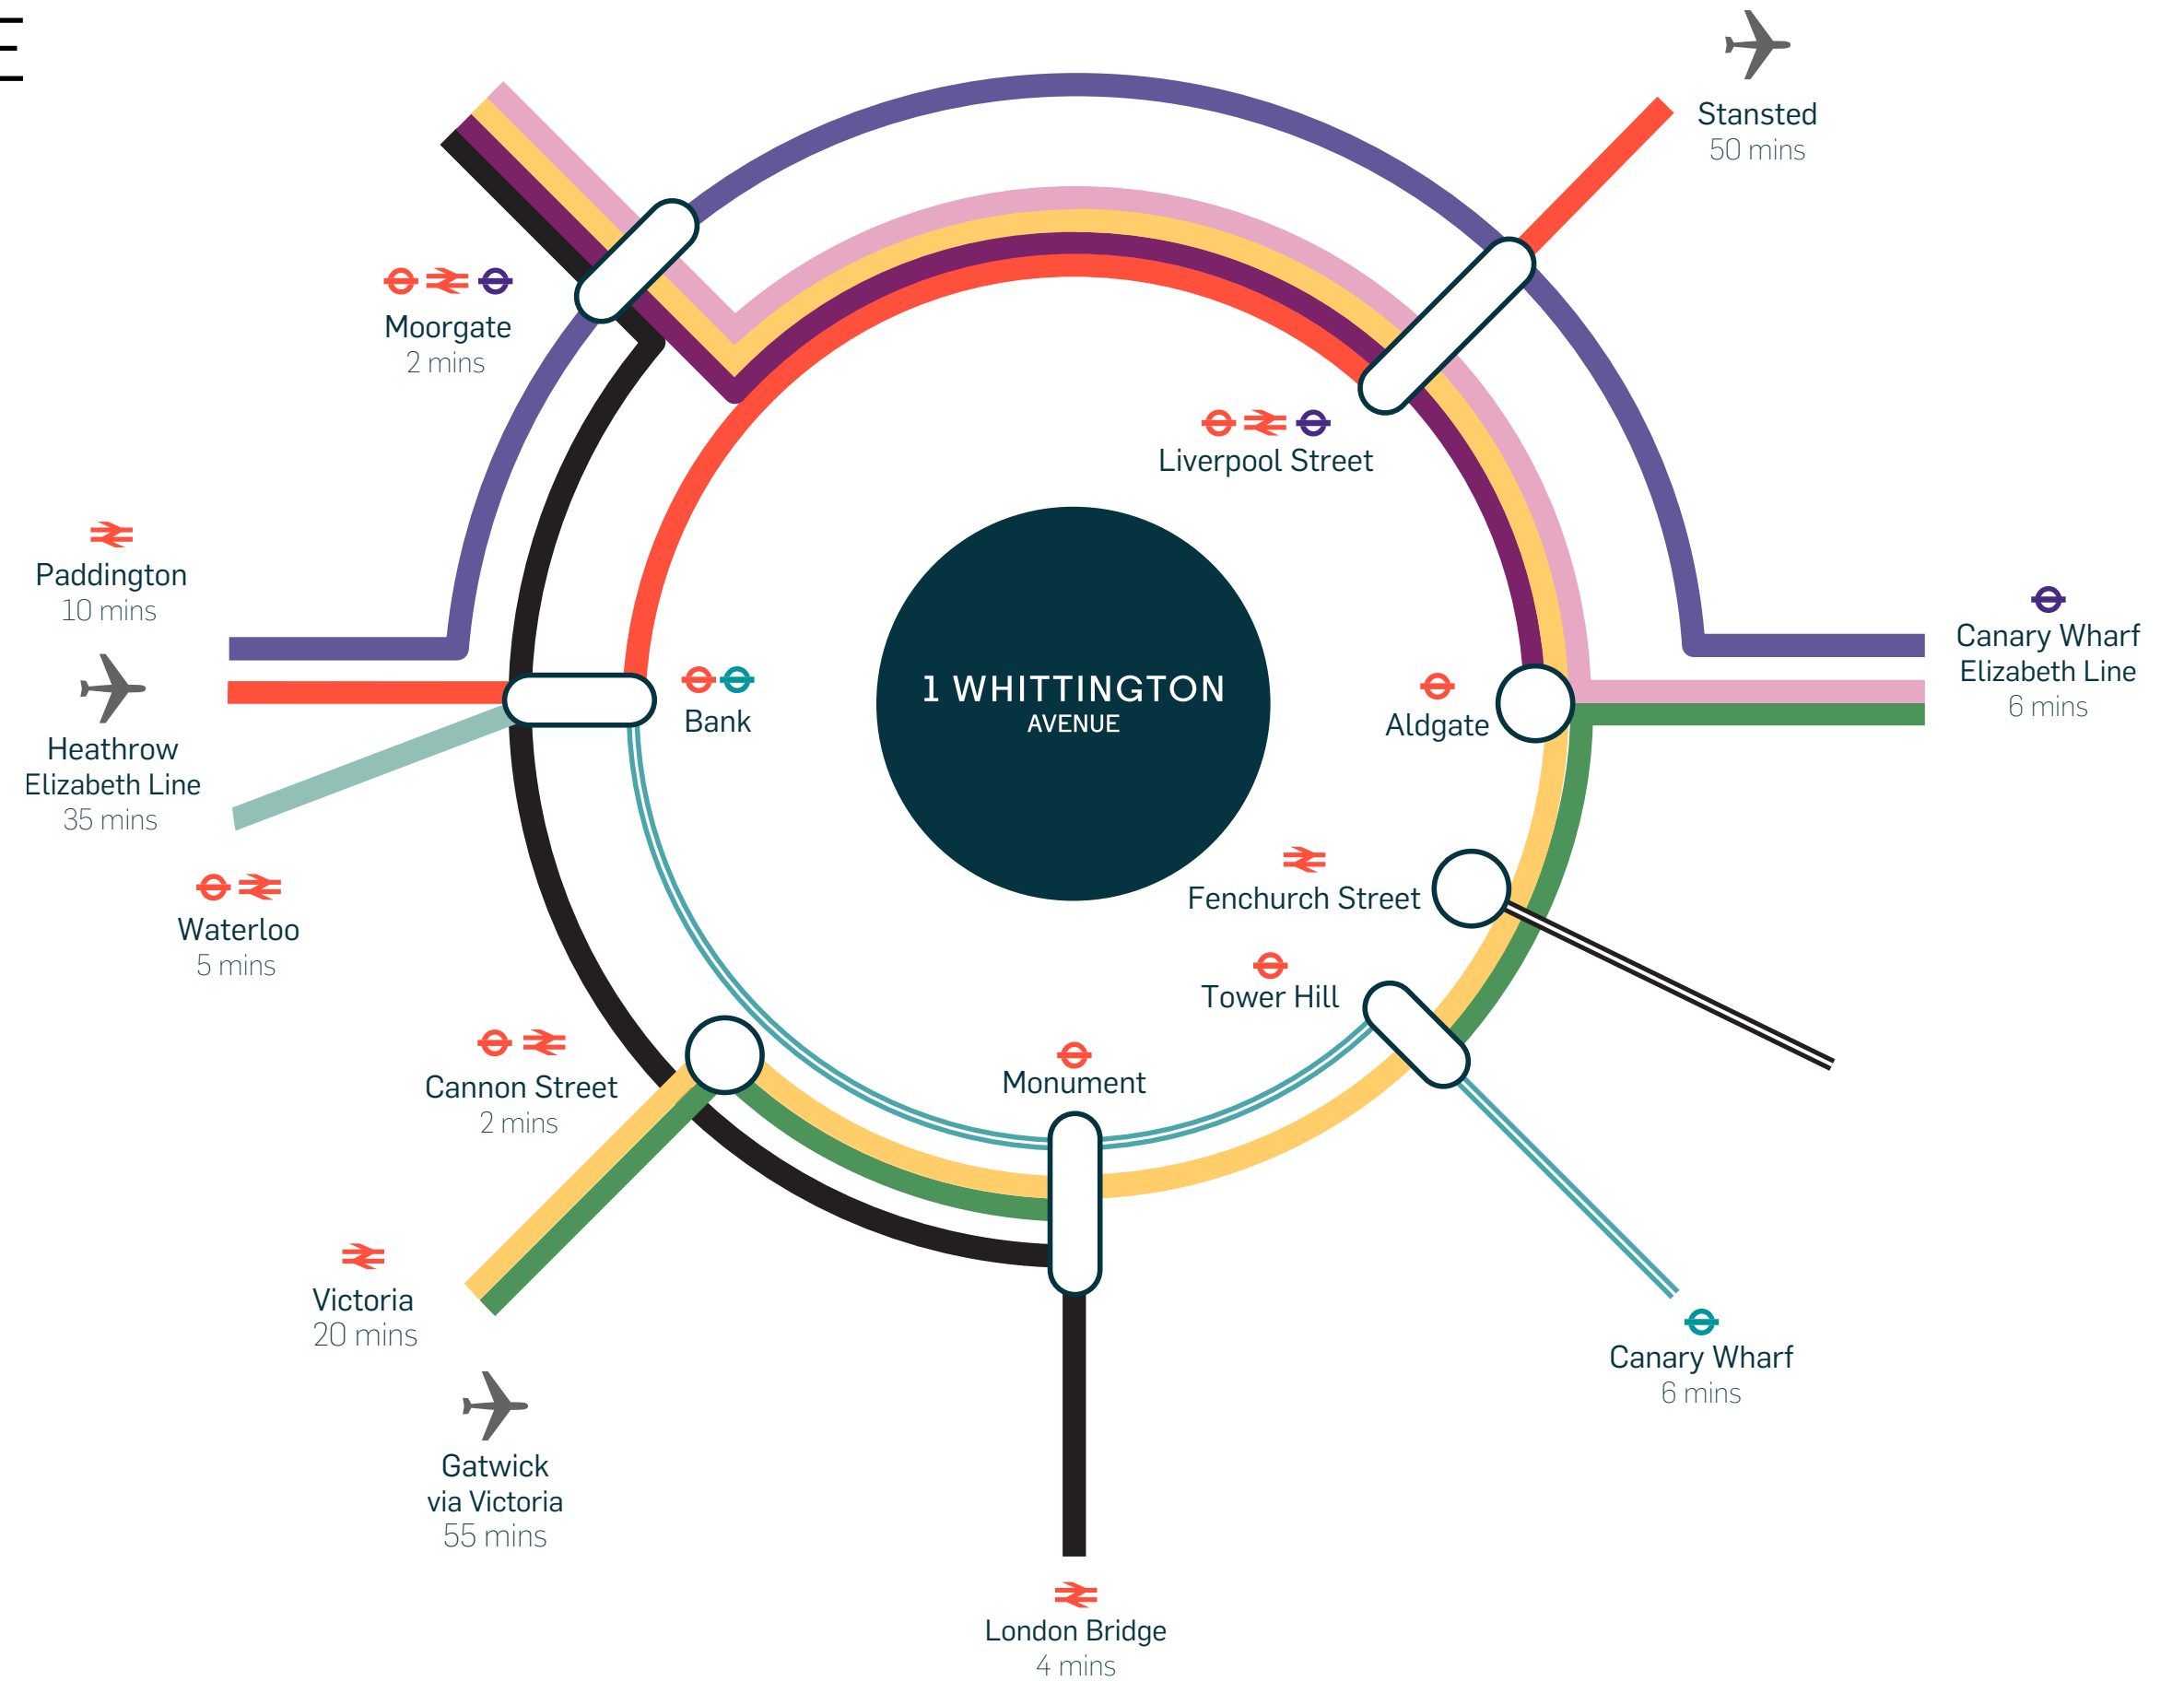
Stansted
50 mins

Moorgate
2 mins

Liverpool Street

Paddington
10 mins

1 WHITTINGTON
AVENUE

Canary Wharf
Elizabeth Line
6 mins

Bank

Aldgate

Heathrow
Elizabeth Line
35 mins

Waterloo
5 mins

Fenchurch Street

Tower Hill

Cannon Street
2 mins

Monument

Victoria
20 mins

Canary Wharf
6 mins

Gatwick
via Victoria
55 mins

London Bridge
4 mins